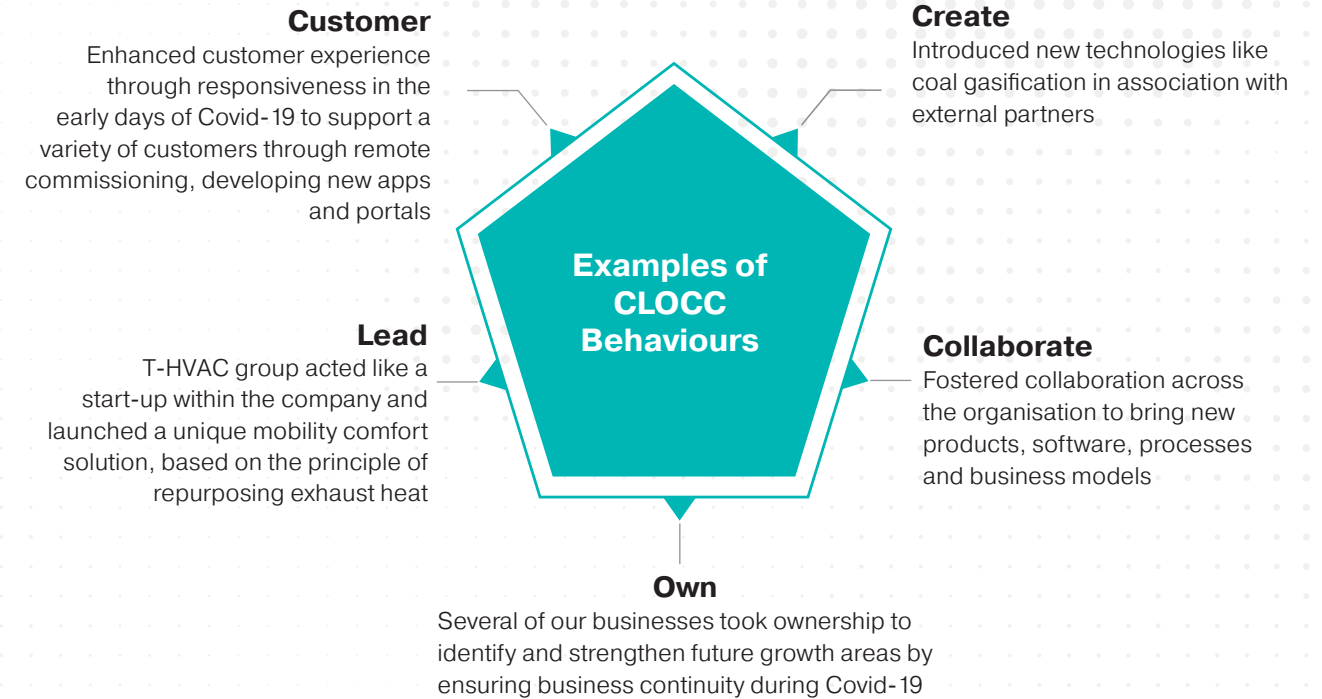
Customer
Enhanced customer experience through responsiveness in the early days of Covid-19 to support a variety of customers through remote commissioning, developing new apps and portals

Create
Introduced new technologies like coal gasification in association with external partners

Examples of CLOCC Behaviours

Lead
T-HVAC group acted like a start-up within the company and launched a unique mobility comfort solution, based on the principle of repurposing exhaust heat

Collaborate
Fostered collaboration across the organisation to bring new products, software, processes and business models

Own
Several of our businesses took ownership to identify and strengthen future growth areas by ensuring business continuity during Covid-19